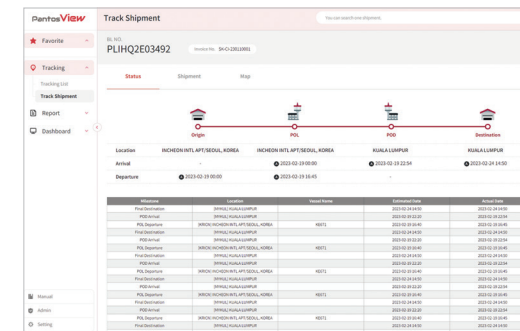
PantosView

Track Shipment

You can search one shipment.

Favorite

Tracking

Tracking List

Track Shipment

Report

Dashboard

Manual

Admin

Setting

BL NO.

PLIHQ2E03492

Invoice No. SK-CI-23010001

Status

Shipment

Map

Origin

POL

POD

Destination

| Location | INCHEON INTL APT/SEOUL, KOREA | INCHEON INTL APT/SEOUL, KOREA | KUALA LUMPUR | KUALA LUMPUR |
|---|---|---|---|---|
| Arrival | - | 2023-02-19 00:00 | 2023-02-19 22:54 | 2023-02-24 14:50 |
| Departure | 2023-02-19 00:00 | 2023-02-19 16:45 | - | |

| Milestone | Location | Vessel Name | Estimated Date | Actual Date |
|---|---|---|---|---|
| Final Destination | [MYKUL] KUALA LUMPUR | | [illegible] | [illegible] |
| POD Arrival | [MYKUL] KUALA LUMPUR | | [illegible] | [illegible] |
| POL Departure | [KRICN] INCHEON INTL APT/SEOUL, KOREA | KE671 | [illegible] | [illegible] |
| Final Destination | [MYKUL] KUALA LUMPUR | | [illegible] | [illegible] |
| POD Arrival | [MYKUL] KUALA LUMPUR | | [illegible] | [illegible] |
| POL Departure | [KRICN] INCHEON INTL APT/SEOUL, KOREA | KE671 | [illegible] | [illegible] |
| Final Destination | [MYKUL] KUALA LUMPUR | | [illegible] | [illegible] |
| POD Arrival | [MYKUL] KUALA LUMPUR | | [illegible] | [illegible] |
| POL Departure | [KRICN] INCHEON INTL APT/SEOUL, KOREA | KE671 | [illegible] | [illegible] |
| Final Destination | [MYKUL] KUALA LUMPUR | | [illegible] | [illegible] |
| POD Arrival | [MYKUL] KUALA LUMPUR | | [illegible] | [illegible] |
| POL Departure | [KRICN] INCHEON INTL APT/SEOUL, KOREA | KE671 | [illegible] | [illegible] |
| Final Destination | [MYKUL] KUALA LUMPUR | | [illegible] | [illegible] |
| POD Arrival | [MYKUL] KUALA LUMPUR | | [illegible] | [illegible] |
| POL Departure | [KRICN] INCHEON INTL APT/SEOUL, KOREA | KE671 | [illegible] | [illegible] |
| Final Destination | [MYKUL] KUALA LUMPUR | | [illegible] | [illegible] |